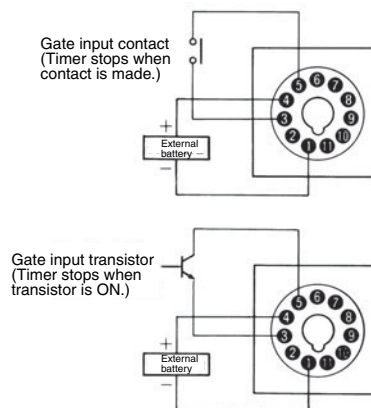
Gate input contact
(Timer stops when contact is made.)

5 6 7
4 8
3 9
2 10
1 11

+
External battery
−

Gate input transistor
(Timer stops when transistor is ON.)

5 6 7
4 8
3 9
2 10
1 11

+
External battery
−